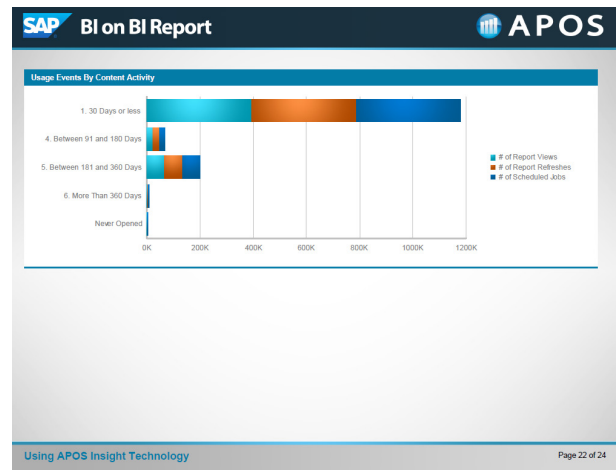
SAP BI on BI Report

APOS

Usage Events By Content Activity

1. 30 Days or less
4. Between 91 and 180 Days
5. Between 181 and 360 Days
6. More Than 360 Days
Never Opened

0K 200K 400K 600K 800K 1000K 1200K

# of Report Views
# of Report Refreshes
# of Scheduled Jobs

Using APOS Insight Technology

Page 22 of 24